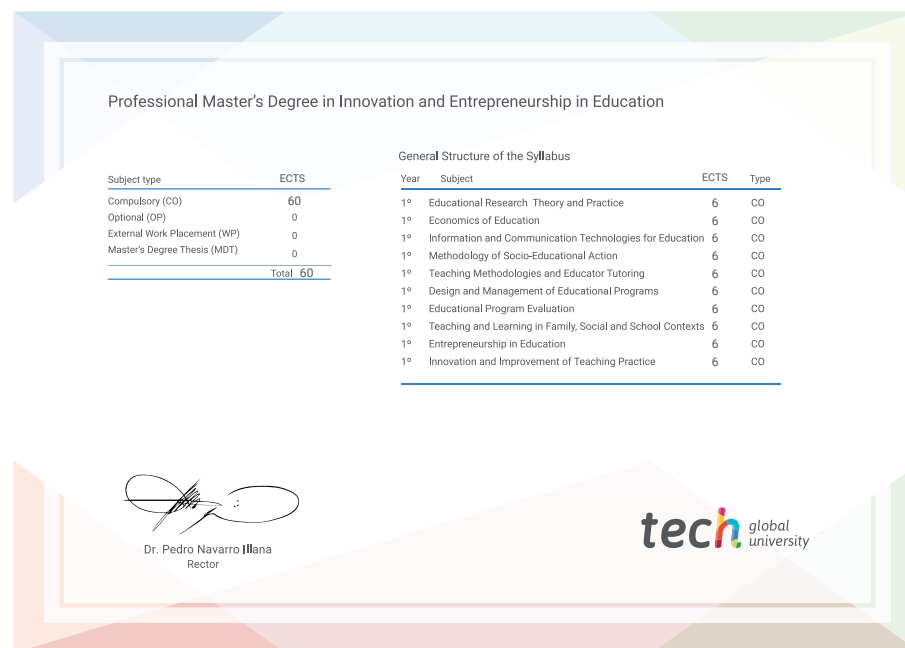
Professional Master's Degree in Innovation and Entrepreneurship in Education

| Subject type | ECTS |
|---|---|
| Compulsory (CO) | 60 |
| Optional (OP) | 0 |
| External Work Placement (WP) | 0 |
| Master's Degree Thesis (MDT) | 0 |
| Total | 60 |

General Structure of the Syllabus

| Year | Subject | ECTS | Type |
|---|---|---|---|
| 1º | Educational Research Theory and Practice | 6 | CO |
| 1º | Economics of Education | 6 | CO |
| 1º | Information and Communication Technologies for Education | 6 | CO |
| 1º | Methodology of Socio-Educational Action | 6 | CO |
| 1º | Teaching Methodologies and Educator Tutoring | 6 | CO |
| 1º | Design and Management of Educational Programs | 6 | CO |
| 1º | Educational Program Evaluation | 6 | CO |
| 1º | Teaching and Learning in Family, Social and School Contexts | 6 | CO |
| 1º | Entrepreneurship in Education | 6 | CO |
| 1º | Innovation and Improvement of Teaching Practice | 6 | CO |

Dr. Pedro Navarro Illana
Rector

tech global university